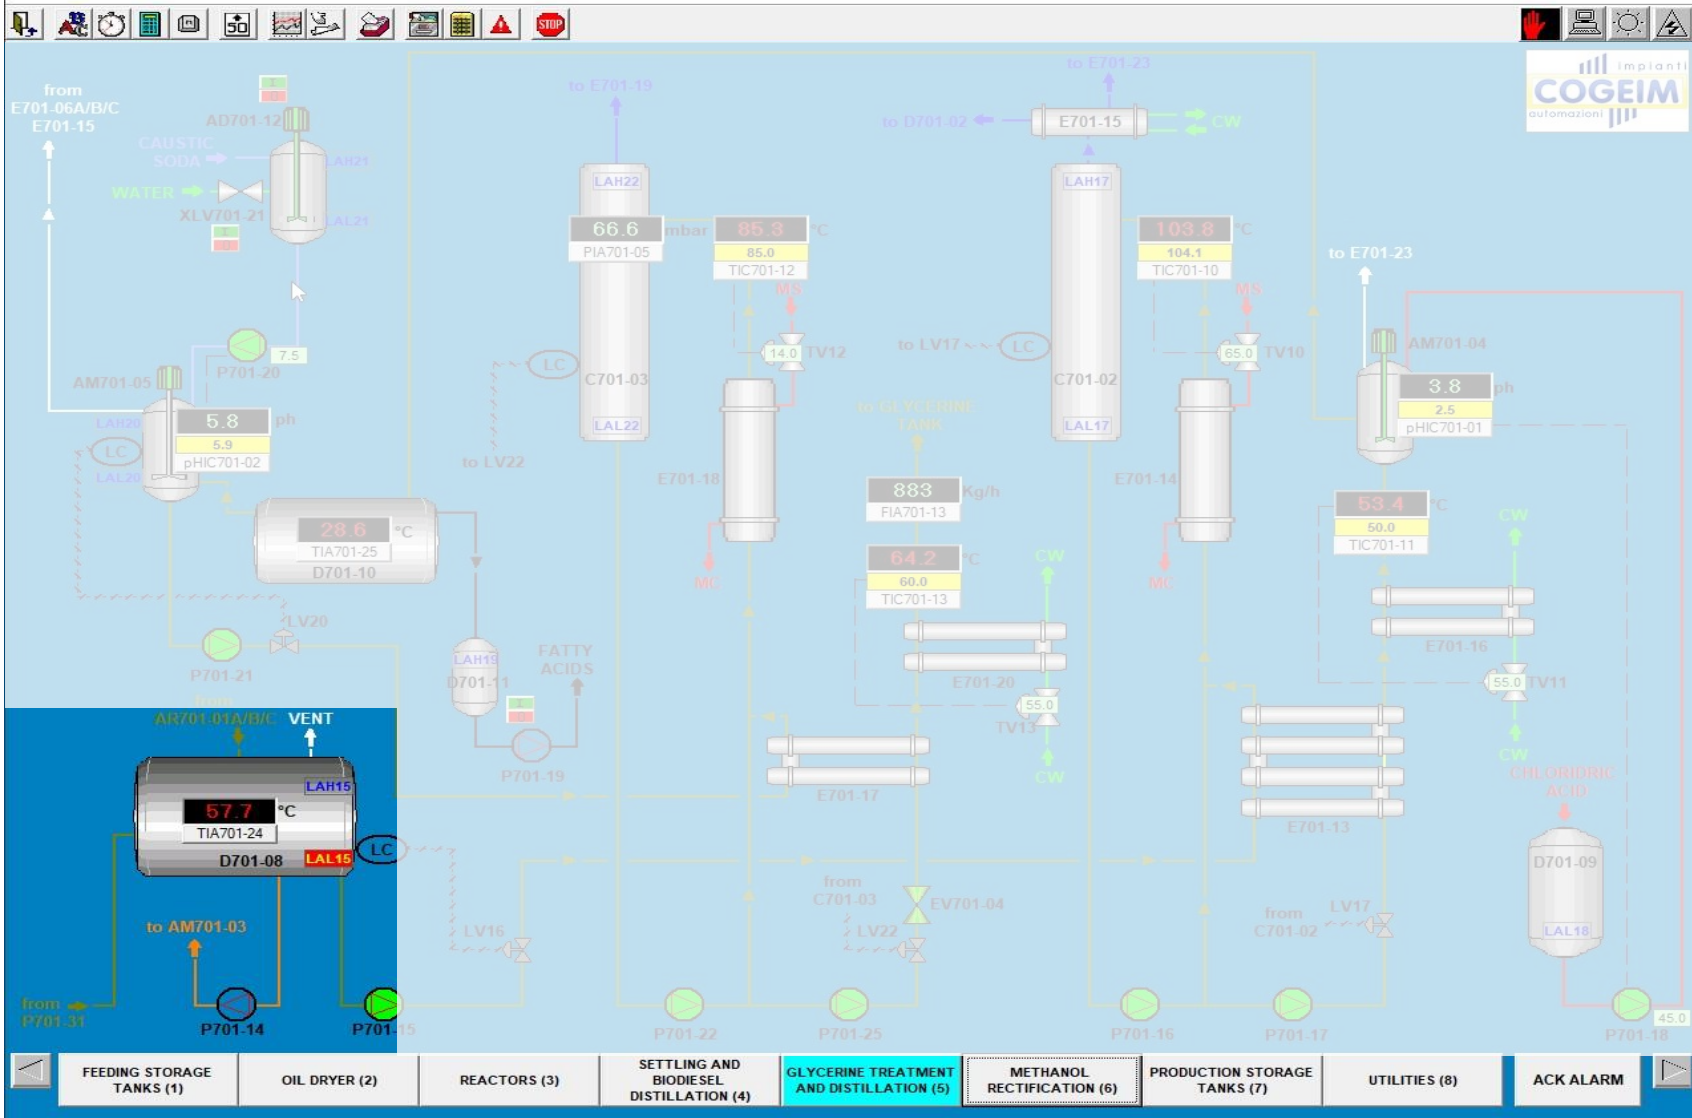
STOP

impianti
COGEIM
automazioni

from
E701-06A/B/C
E701-15

AD701-12
CAUSTIC SODA
LAH21
WATER
XLV701-21
LAL21

7.5
P701-20

AM701-05
LAH20
5.8
ph
5.9
pHIC701-02
LC
LAL20

28.6
°C
TIA701-25
D701-10

LV20
P701-21

from
AR701-01A/B/C
VENT
LAH15
57.7
°C
TIA701-24
D701-08
LAL15
LC
to AM701-03
from P701-31
P701-14
P701-15

to E701-19
LAH22
66.6
mbar
PIA701-05
85.3
°C
85.0
TIC701-12
MS
LC
14.0
TV12
C701-03
LAL22
to LV22
E701-18
MC

LAH19
D701-11
FATTY ACIDS
P701-19

to GLYCERINE TANK
883
Kg/h
FIA701-13
64.2
°C
60.0
TIC701-13
CW
E701-20
55.0
TV13
CW
E701-17

to E701-23
to D701-02
E701-15
CW
LAH17
103.8
°C
104.1
TIC701-10
MS
to LV17
LC
65.0
TV10
C701-02
LAL17
E701-14
MC

from
C701-03
EV701-04
LV22
LV16

P701-22
P701-25
P701-16
P701-17

to E701-23
AM701-04
3.8
ph
2.5
pHIC701-01
53.4
°C
50.0
TIC701-11
CW
E701-16
55.0
TV11
CW
CHLORIDRIC ACID
E701-13
D701-09
LAL18
from
C701-02
LV17
45.0
P701-18

FEEDING STORAGE TANKS (1)
OIL DRYER (2)
REACTORS (3)
SETTLING AND BIODIESEL DISTILLATION (4)
GLYCERINE TREATMENT AND DISTILLATION (5)
METHANOL RECTIFICATION (6)
PRODUCTION STORAGE TANKS (7)
UTILITIES (8)
ACK ALARM